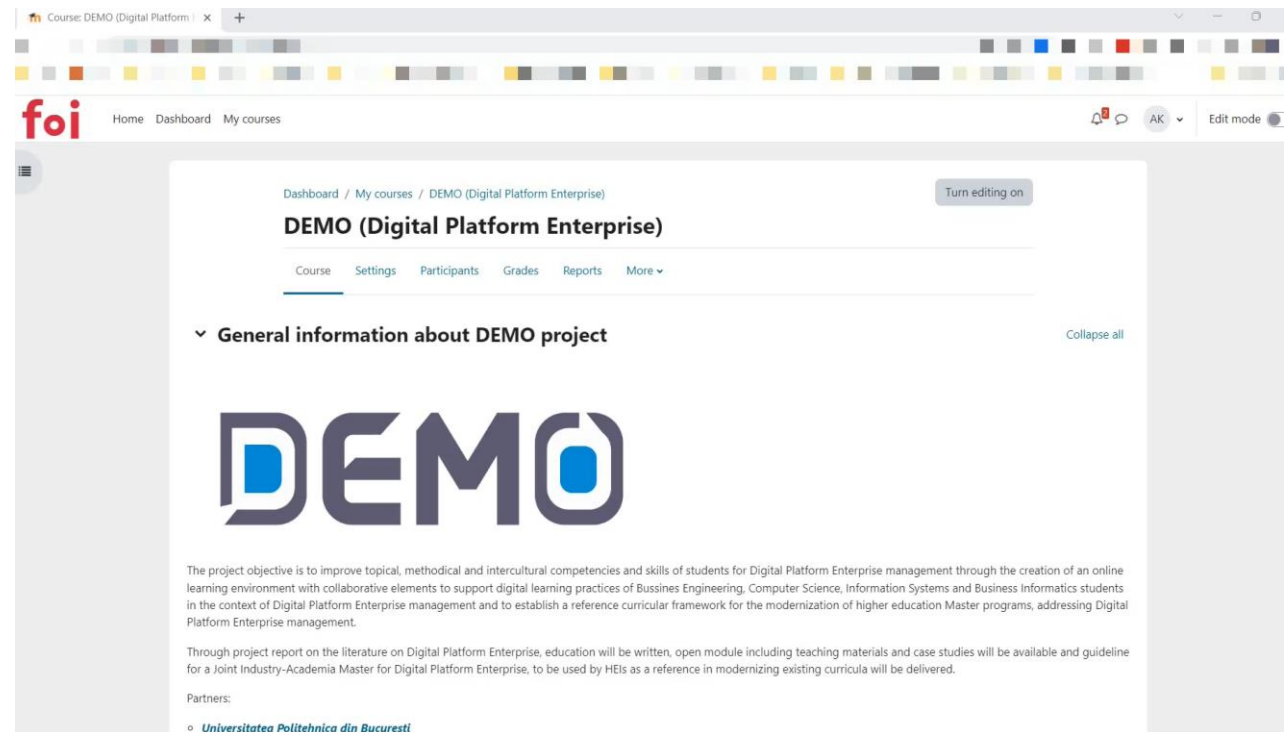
Course: DEMO (Digital Platform | ×

foi Home Dashboard My courses

AK Edit mode

Dashboard / My courses / DEMO (Digital Platform Enterprise)

Turn editing on

DEMO (Digital Platform Enterprise)

Course Settings Participants Grades Reports More

General information about DEMO project

Collapse all

DEMO

The project objective is to improve topical, methodical and intercultural competencies and skills of students for Digital Platform Enterprise management through the creation of an online learning environment with collaborative elements to support digital learning practices of Bussines Engineering, Computer Science, Information Systems and Business Informatics students in the context of Digital Platform Enterprise management and to establish a reference curricular framework for the modernization of higher education Master programs, addressing Digital Platform Enterprise management.

Through project report on the literature on Digital Platform Enterprise, education will be written, open module including teaching materials and case studies will be available and guideline for a Joint Industry-Academia Master for Digital Platform Enterprise, to be used by HEIs as a reference in modernizing existing curricula will be delivered.

Partners:

Universitatea Politehnica din Bucuresti